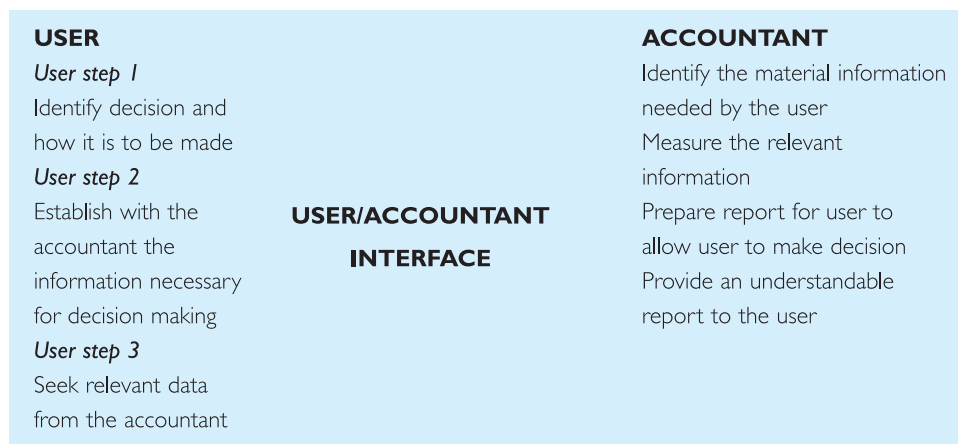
USER
User step 1
Identify decision and how it is to be made
User step 2
Establish with the accountant the information necessary for decision making
User step 3
Seek relevant data from the accountant

USER/ACCOUNTANT INTERFACE

ACCOUNTANT
Identify the material information needed by the user
Measure the relevant information
Prepare report for user to allow user to make decision
Provide an understandable report to the user